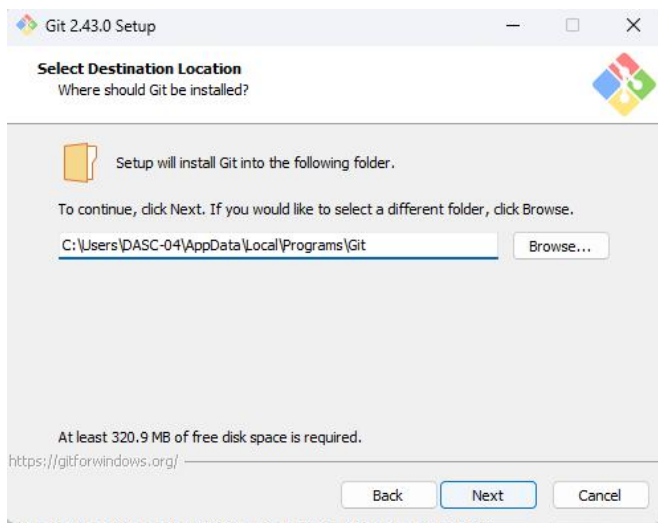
Git 2.43.0 Setup

Select Destination Location
Where should Git be installed?

Setup will install Git into the following folder.

To continue, click Next. If you would like to select a different folder, click Browse.

C:\Users\DASC-04\AppData\Local\Programs\Git

Browse...

At least 320.9 MB of free disk space is required.

https://gitforwindows.org/

Back

Next

Cancel